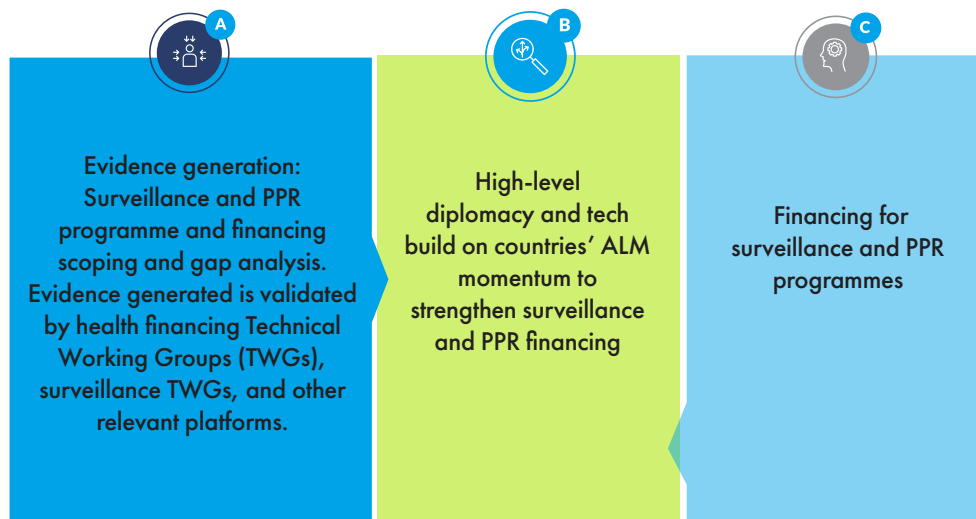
A

Evidence generation: Surveillance and PPR programme and financing scoping and gap analysis. Evidence generated is validated by health financing Technical Working Groups (TWGs), surveillance TWGs, and other relevant platforms.

B

High-level diplomacy and tech build on countries' ALM momentum to strengthen surveillance and PPR financing

C

Financing for surveillance and PPR programmes